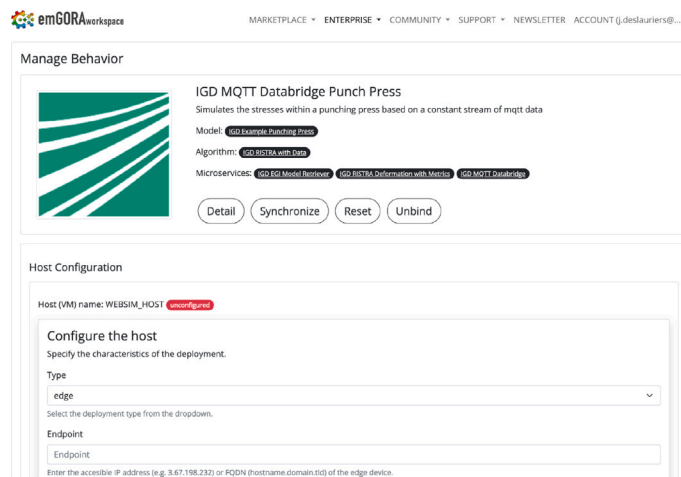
emGORAworkspace

MARKETPLACE ▾ ENTERPRISE ▾ COMMUNITY ▾ SUPPORT ▾ NEWSLETTER ACCOUNT (j.deslauriers@...

Manage Behavior

IGD MQTT Databridge Punch Press

Simulates the stresses within a punching press based on a constant stream of mqtt data

Model: IGD Example Punching Press

Algorithm: IGD RISTRA with Data

Microservices: IGD EGI Model Retriever IGD RISTRA Deformation with Metrics IGD MQTT Databridge

Detail Synchronize Reset Unbind

Host Configuration

Host (VM) name: WEBSIM_HOST unconfigured

Configure the host

Specify the characteristics of the deployment.

Type

edge

Select the deployment type from the dropdown.

Endpoint

Endpoint

Enter the accesible IP address (e.g. 3.67.198.232) or FQDN (hostname.domain.tld) of the edge device.